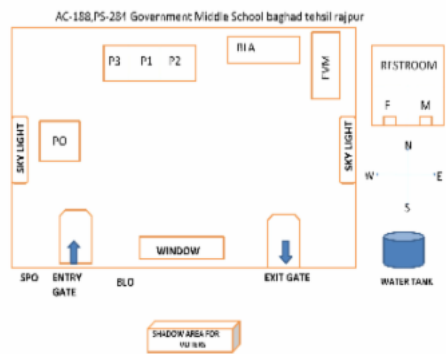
AC-188,PS-281 Government Middle School baghad tehsil rajpur

P3 P1 P2

BLA

EVM

RESTROOM

F M

SKY LIGHT

PO

SKY LIGHT

N

W E

S

WINDOW

SPO

ENTRY GATE

BLO

EXIT GATE

WATER TANK

SHADOW AREA FOR VOTERS